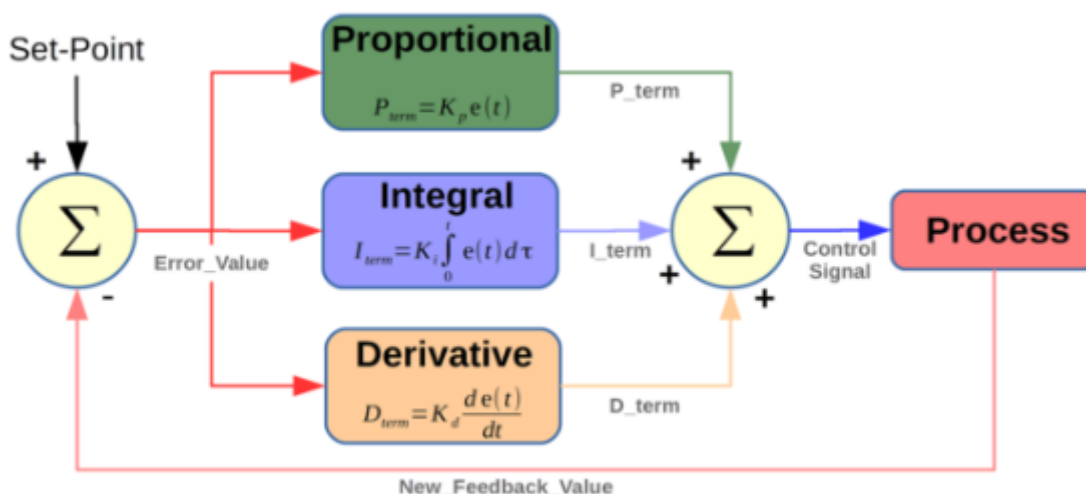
Set-Point

+

$\Sigma$

-

Error_Value

Proportional

$P_{term} = K_p e(t)$

P_term

Integral

$I_{term} = K_i \int_0^t e(t) d\tau$

I_term

Derivative

$D_{term} = K_d \frac{d e(t)}{dt}$

D_term

+

$\Sigma$

+

+

Control Signal

Process

New_Feedback_Value